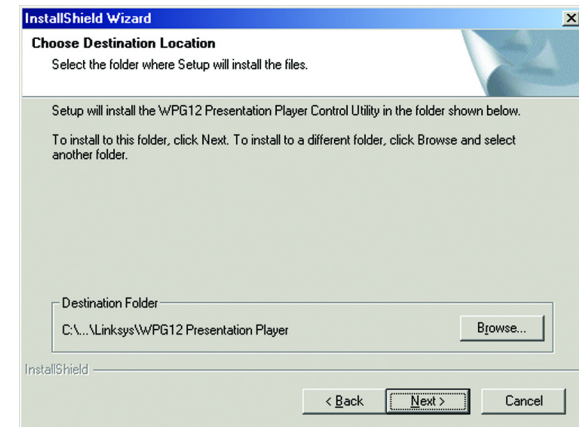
InstallShield Wizard

Choose Destination Location

Select the folder where Setup will install the files.

Setup will install the WPG12 Presentation Player Control Utility in the folder shown below.

To install to this folder, click Next. To install to a different folder, click Browse and select another folder.

Destination Folder

C:\...\Linksys\WPG12 Presentation Player

Browse...

InstallShield

< Back

Next >

Cancel